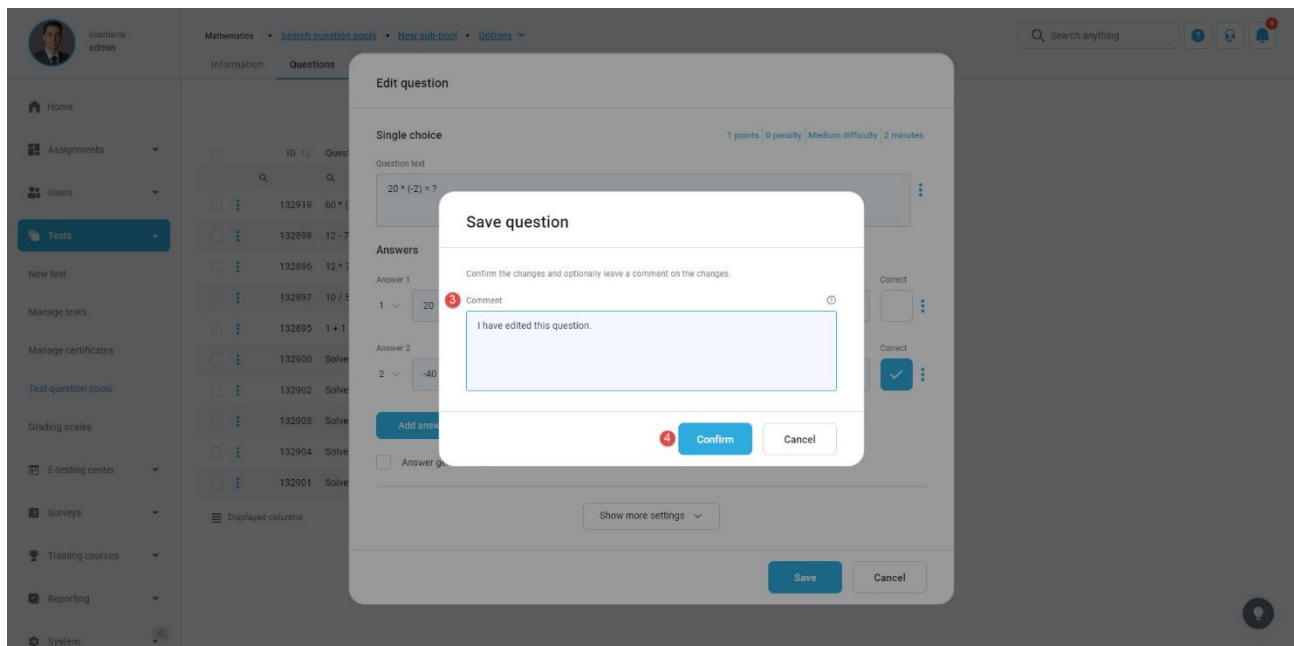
Username
admin

Mathematics • Search question pools • New sub-pool • Options

Information Questions

Home
Assignments
Users
Tests
New test
Manage tests
Manage certificates
Test question pools
Grading scales
E-testing center
Surveys
Training courses
Reporting
System

Search anything

ID Quest
132919 60 * (
132898 12 - 7
132896 12 * 7
132897 10 / 5
132895 1 + 1
132900 Solve
132902 Solve
132903 Solve
132904 Solve
132901 Solve

Displayed columns

Edit question

Single choice
1 points | 0 penalty | Medium difficulty | 2 minutes

Question text
20 * (-2) = ?

Answers
Answer 1
1 20
Correct
Answer 2
2 -40
Correct

Add answ

Answer ge

Show more settings

Save Cancel

Save question

Confirm the changes and optionally leave a comment on the changes.

3 Comment

I have edited this question.

4 Confirm Cancel